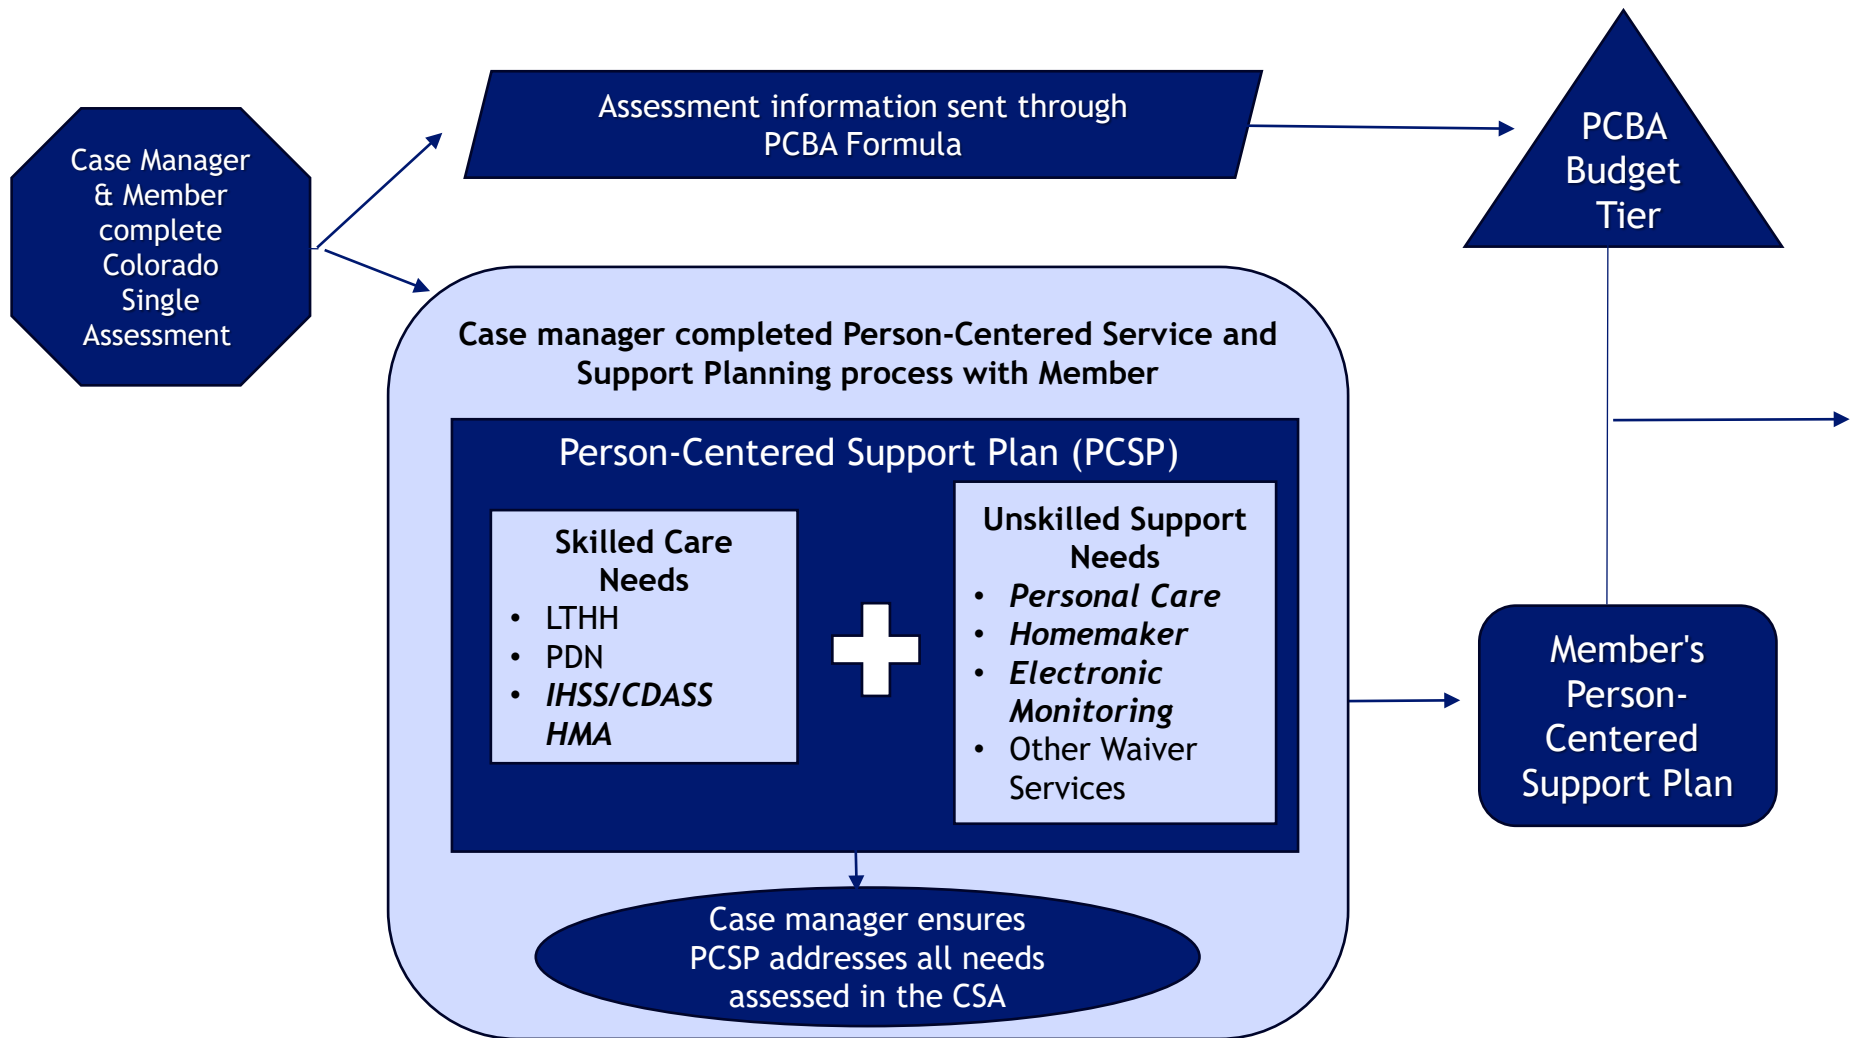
Case Manager & Member complete Colorado Single Assessment

Assessment information sent through PCBA Formula

PCBA Budget Tier

Case manager completed Person-Centered Service and Support Planning process with Member

Person-Centered Support Plan (PCSP)

Skilled Care Needs
- LTHH
- PDN
- *IHSS/CDASS HMA*

Unskilled Support Needs
- *Personal Care*
- *Homemaker*
- *Electronic Monitoring*
- Other Waiver Services

Case manager ensures PCSP addresses all needs assessed in the CSA

Member's Person-Centered Support Plan